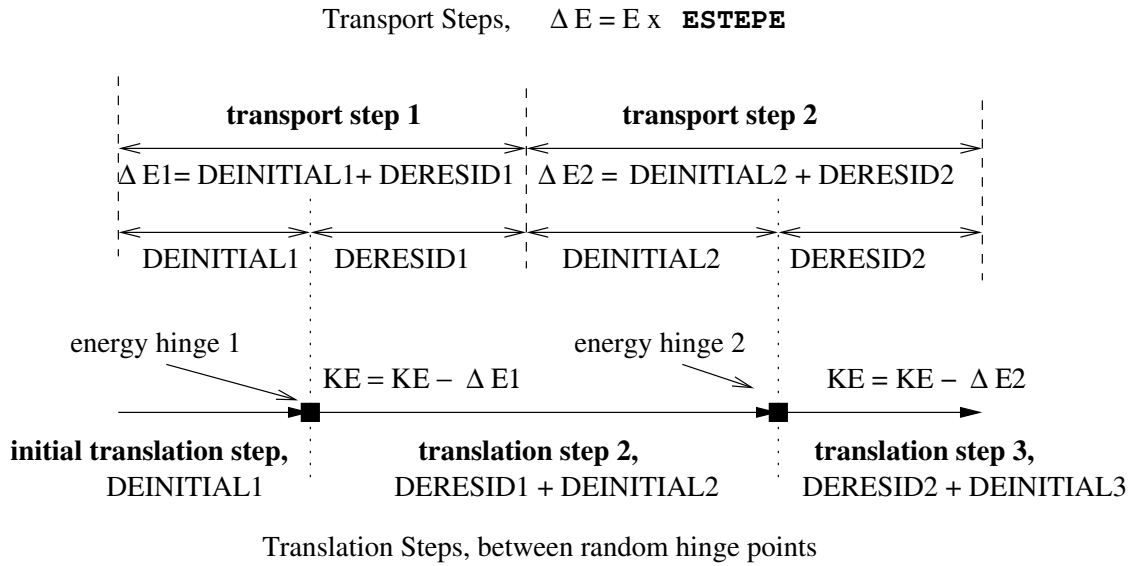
Transport Steps, $\Delta$ E = E x **ESTEPE**

**transport step 1**

**transport step 2**

$\Delta$ E1= DEINITIAL1+ DERESID1

$\Delta$ E2 = DEINITIAL2 + DERESID2

DEINITIAL1

DERESID1

DEINITIAL2

DERESID2

energy hinge 1

KE = KE − $\Delta$ E1

energy hinge 2

KE = KE − $\Delta$ E2

**initial translation step,**
DEINITIAL1

**translation step 2,**
DERESID1 + DEINITIAL2

**translation step 3,**
DERESID2 + DEINITIAL3

Translation Steps, between random hinge points